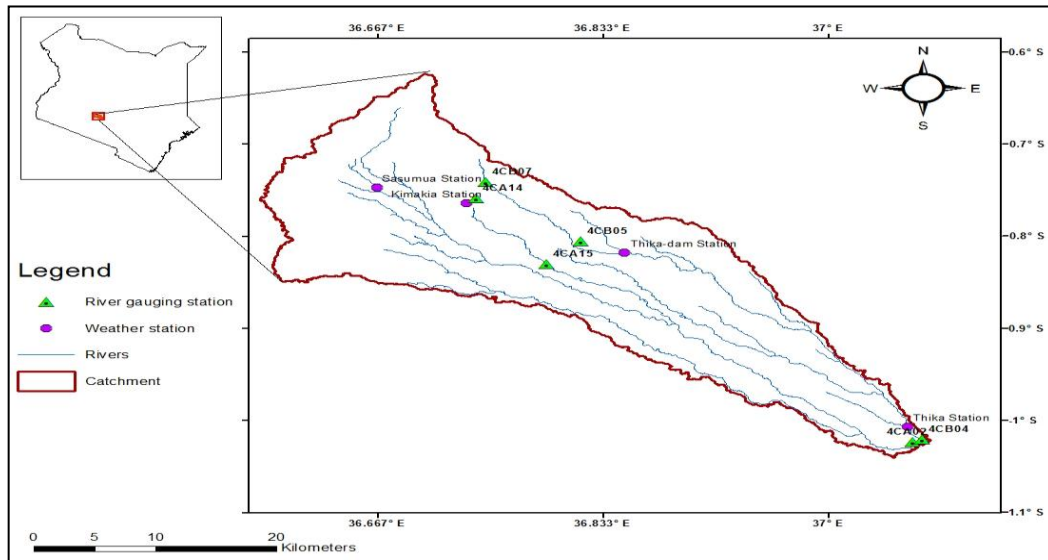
36.667° E
36.833° E
37° E
-0.6° S
-0.7° S
-0.8° S
-0.9° S
-1° S
-1.1° S
N
W
E
S
4CB07
Sasumua Station
4CA14
Kimakia Station
4CB05
Thika-dam Station
4CA15
Thika Station
4CA02
4CB04

Legend
River gauging station
Weather station
Rivers
Catchment

36.667° E
36.833° E
37° E
0 5 10 20
Kilometers